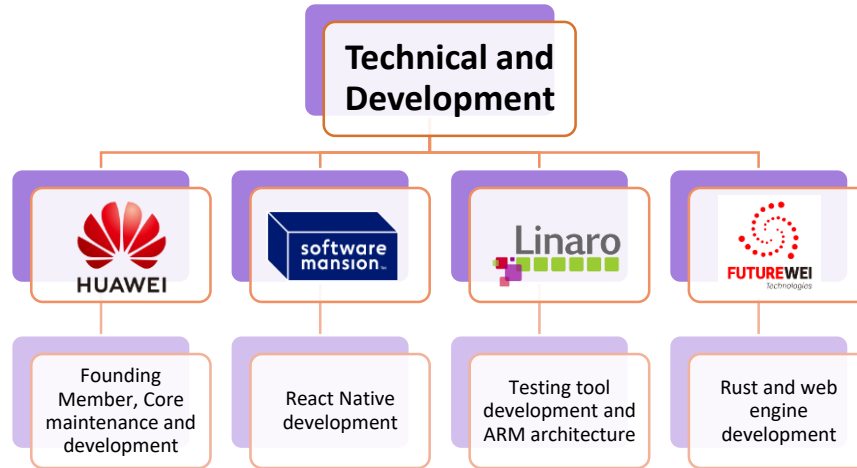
Technical and Development

HUAWEI

software mansion™

Linaro

FUTUREWEI Technologies

Founding Member, Core maintenance and development

React Native development

Testing tool development and ARM architecture

Rust and web engine development